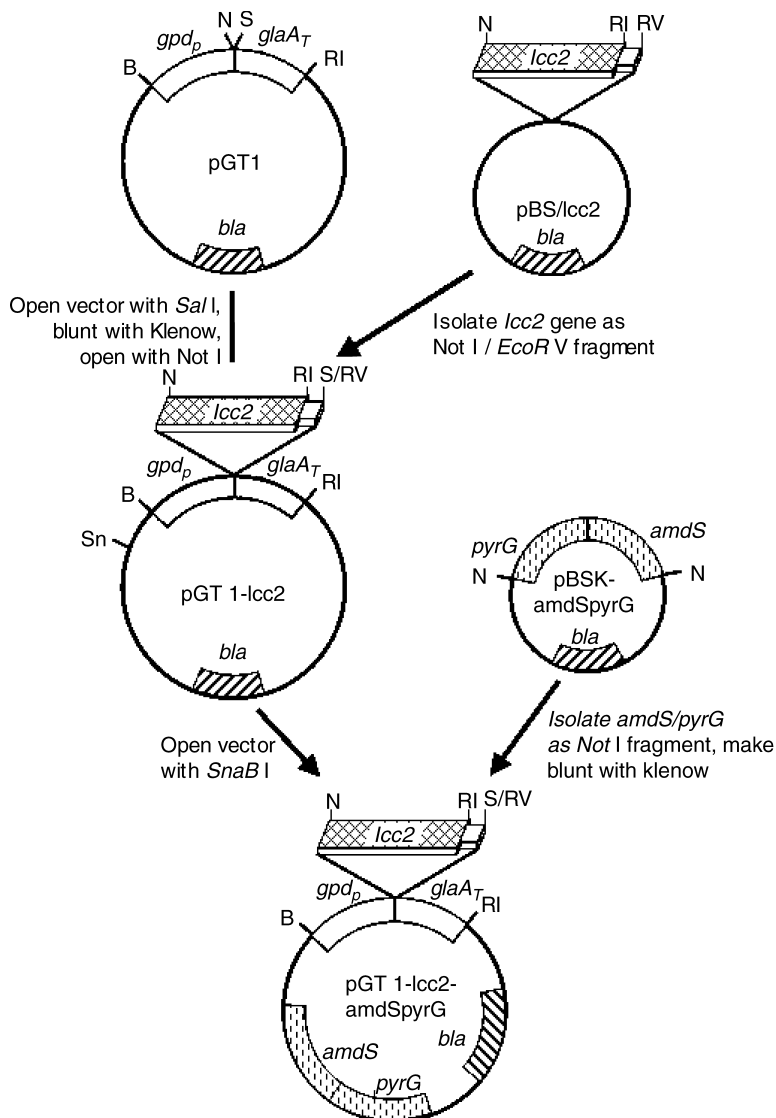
N S
$gpd_p$ $glaA_T$
B RI
pGT1
bla

N RI RV
lcc2
pBS/lcc2
bla

Open vector with Sal I, blunt with Klenow, open with Not I

Isolate lcc2 gene as Not I / EcoR V fragment

N RI S/RV
lcc2
$gpd_p$ $glaA_T$
B RI
Sn
pGT 1-lcc2
bla

pyrG amdS
N pBSK-amdSpyrG N
bla

Open vector with SnaB I

Isolate amdS/pyrG as Not I fragment, make blunt with klenow

N RI S/RV
lcc2
$gpd_p$ $glaA_T$ RI
B
pGT 1-lcc2-amdSpyrG
amdS
bla
pyrG